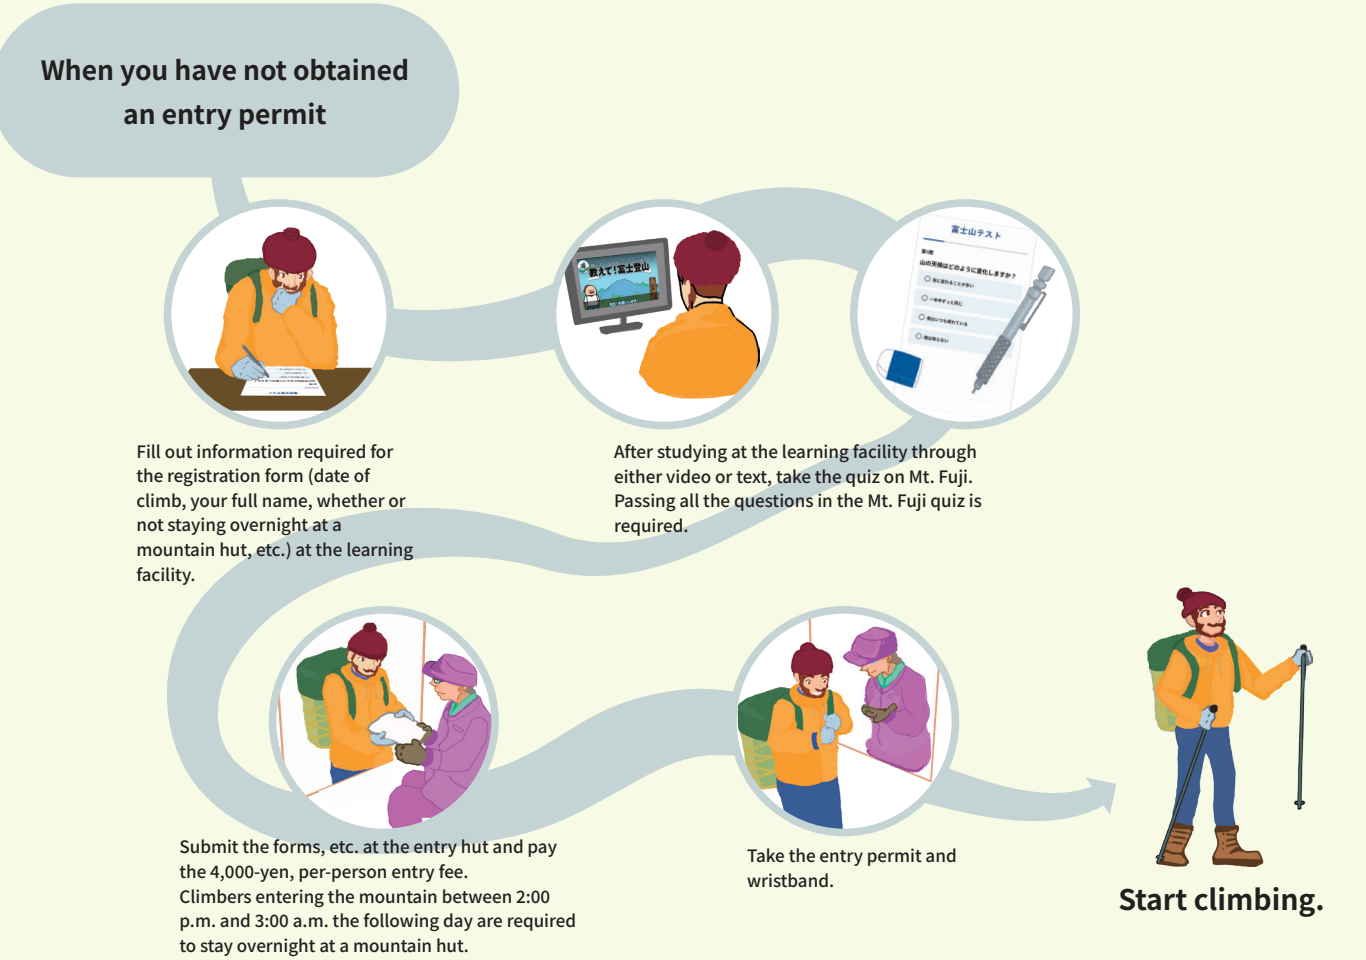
When you have not obtained an entry permit

教えて!富士登山

富士山テスト

Fill out information required for the registration form (date of climb, your full name, whether or not staying overnight at a mountain hut, etc.) at the learning facility.

After studying at the learning facility through either video or text, take the quiz on Mt. Fuji. Passing all the questions in the Mt. Fuji quiz is required.

Submit the forms, etc. at the entry hut and pay the 4,000-yen, per-person entry fee.
Climbers entering the mountain between 2:00 p.m. and 3:00 a.m. the following day are required to stay overnight at a mountain hut.

Take the entry permit and wristband.

Start climbing.